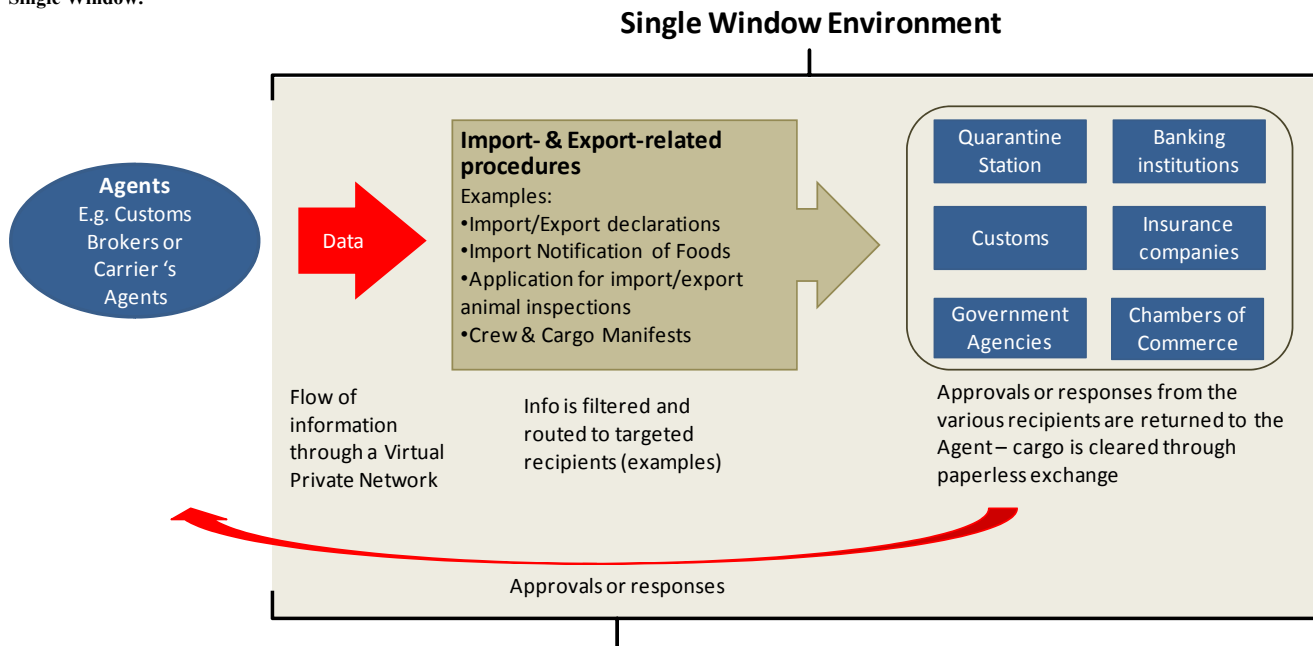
Single Window.

Single Window Environment

Agents
E.g. Customs Brokers or Carrier 's Agents

Data

Import- & Export-related procedures
Examples:
•Import/Export declarations
•Import Notification of Foods
•Application for import/export animal inspections
•Crew & Cargo Manifests

Quarantine Station

Banking institutions

Customs

Insurance companies

Government Agencies

Chambers of Commerce

Flow of information through a Virtual Private Network

Info is filtered and routed to targeted recipients (examples)

Approvals or responses from the various recipients are returned to the Agent – cargo is cleared through paperless exchange

Approvals or responses